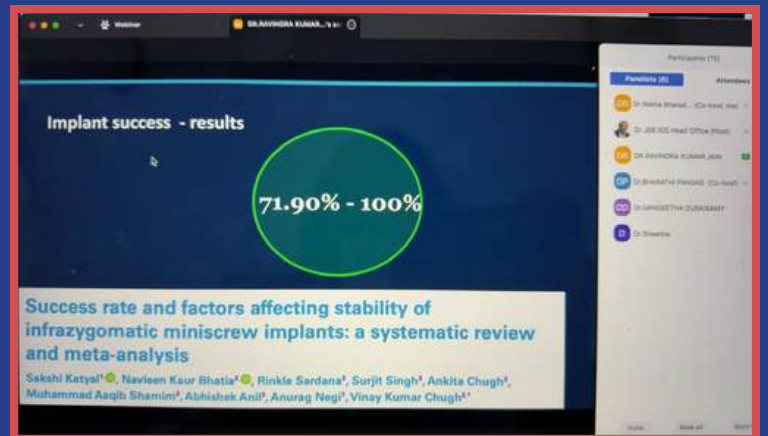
Webinar

DR.RAVINDRA KUMAR...'s sc

Participants (15)

Panelists (6)

Attendees

Dr Neha Bharad... (Co-host, me)

Dr JDS IOS Head Office (Host)

DR.RAVINDRA KUMAR JAIN

Dr BHARATH PRASAD (Co-host)

Dr SANGEETHA DURAISAMY

Dr Shwetha

Implant success - results

71.90% - 100%

Success rate and factors affecting stability of infrazygomatic miniscrew implants: a systematic review and meta-analysis

Sakshi Katyal¹, Navleen Kaur Bhatia², Rinkle Sardana³, Surjit Singh³, Ankita Chugh³, Muhammad Aaqib Shamim³, Abhishek Anil³, Anurag Negi¹, Vinay Kumar Chugh¹*

Invite

Mute All

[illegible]